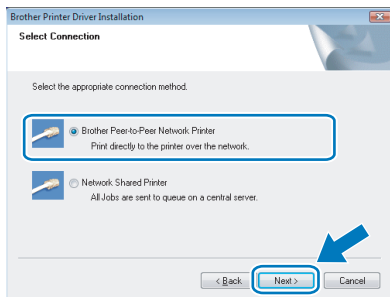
Brother Printer Driver Installation

Select Connection

Select the appropriate connection method.

Brother Peer-to-Peer Network Printer
Print directly to the printer over the network.

Network Shared Printer
All Jobs are sent to queue on a central server.

< Back
Next >
Cancel